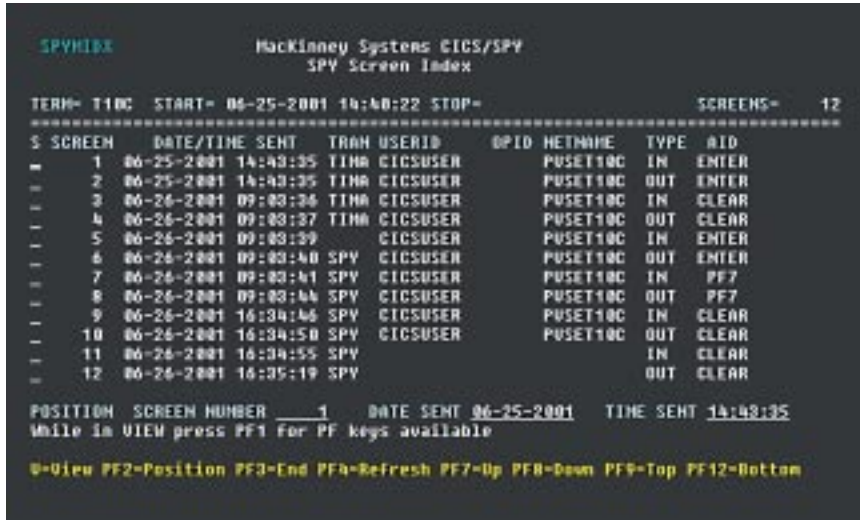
SPYMIDX MacKinney Systems CICS/SPY
SPY Screen Index

TERM= T10C START= 06-25-2001 14:40:22 STOP= SCREENS= 12

| S | SCREEN | DATE/TIME SENT | TRAN | USERID | OPID | NETNAME | TYPE | AID |
|---|---|---|---|---|---|---|---|---|
| _ | 1 | 06-25-2001 14:43:35 | TIMA | CICSUSER | | PVSET10C | IN | ENTER |
| _ | 2 | 06-25-2001 14:43:35 | TIMA | CICSUSER | | PVSET10C | OUT | ENTER |
| _ | 3 | 06-26-2001 09:03:36 | TIMA | CICSUSER | | PVSET10C | IN | CLEAR |
| _ | 4 | 06-26-2001 09:03:37 | TIMA | CICSUSER | | PVSET10C | OUT | CLEAR |
| _ | 5 | 06-26-2001 09:03:39 | | CICSUSER | | PVSET10C | IN | ENTER |
| _ | 6 | 06-26-2001 09:03:40 | SPY | CICSUSER | | PVSET10C | OUT | ENTER |
| _ | 7 | 06-26-2001 09:03:41 | SPY | CICSUSER | | PVSET10C | IN | PF7 |
| _ | 8 | 06-26-2001 09:03:44 | SPY | CICSUSER | | PVSET10C | OUT | PF7 |
| _ | 9 | 06-26-2001 16:34:46 | SPY | CICSUSER | | PVSET10C | IN | CLEAR |
| _ | 10 | 06-26-2001 16:34:50 | SPY | CICSUSER | | PVSET10C | OUT | CLEAR |
| _ | 11 | 06-26-2001 16:34:55 | SPY | | | | IN | CLEAR |
| _ | 12 | 06-26-2001 16:35:19 | SPY | | | | OUT | CLEAR |

POSITION SCREEN NUMBER 1 DATE SENT 06-25-2001 TIME SENT 14:43:35
While in VIEW press PF1 for PF keys available

V=View PF2=Position PF3=End PF4=Refresh PF7=Up PF8=Down PF9=Top PF12=Bottom